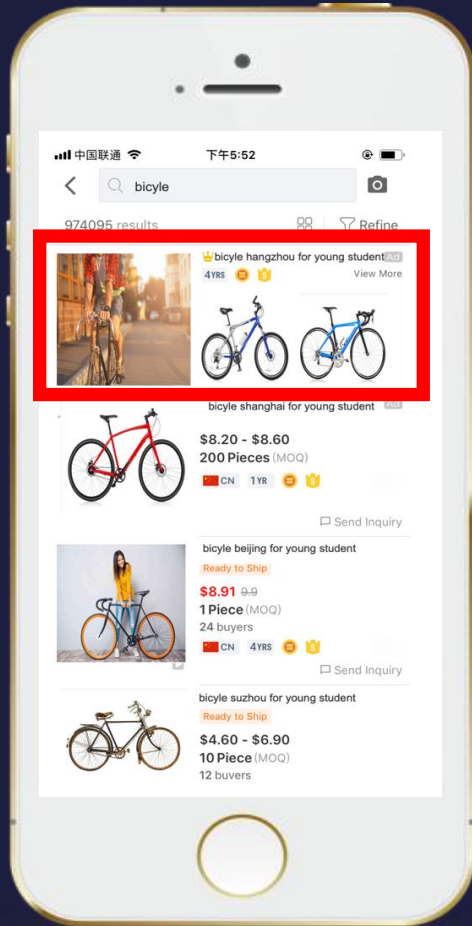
中国联通 下午5:52

bicyle

974095 results Refine

bicyle hangzhou for young student Ad
4YRS
View More

bicyle shanghai for young student Ad
$8.20 - $8.60
200 Pieces (MOQ)
CN 1YR
Send Inquiry

bicyle beijing for young student
Ready to Ship
$8.91 9.9
1 Piece (MOQ)
24 buyers
CN 4YRS
Send Inquiry

bicyle suzhou for young student
Ready to Ship
$4.60 - $6.90
10 Piece (MOQ)
12 buvers